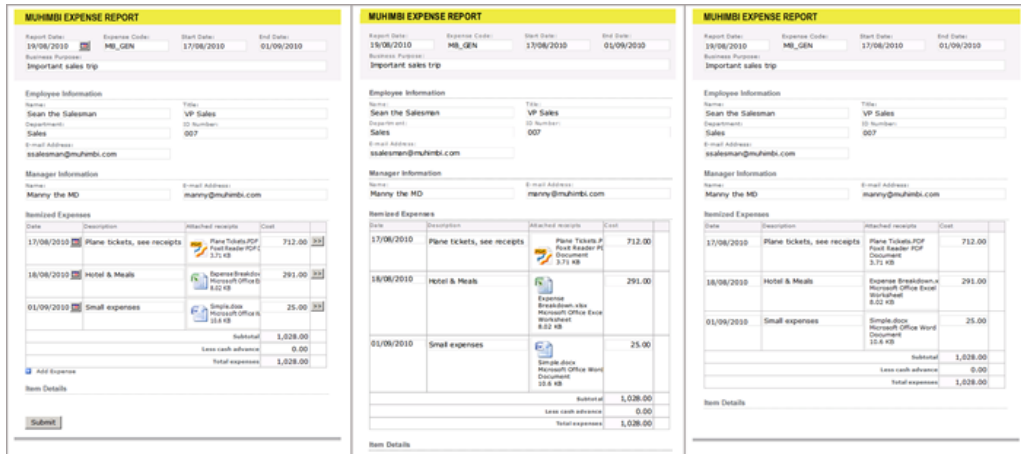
MUHIMBI EXPENSE REPORT

Report Date: 19/08/2010
Expense Code: MB_GEN
Start Date: 17/08/2010
End Date: 01/09/2010
Business Purpose: Important sales trip

Employee Information
Name: Sean the Salesman
Title: VP Sales
Department: Sales
ID Number: 007
E-mail Address: ssalesman@muhimbi.com

Manager Information
Name: Manny the MD
E-mail Address: manny@muhimbi.com

Itemized Expenses

| Date | Description | Attached receipts | Cost |
|---|---|---|---|
| 17/08/2010 | Plane tickets, see receipts | Plane Tickets.PDF Foxit Reader PDF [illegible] 3.71 KB | 712.00 |
| 18/08/2010 | Hotel & Meals | Expense Breakdow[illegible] Microsoft Office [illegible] 8.02 KB | 291.00 |
| 01/09/2010 | Small expenses | Simple.docx Microsoft Office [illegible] 10.6 KB | 25.00 |
| | | Subtotal | 1,028.00 |
| | | Less cash advance | 0.00 |
| | | Total expenses | 1,028.00 |

Add Expense

Item Details

Submit

MUHIMBI EXPENSE REPORT

Report Date: 19/08/2010
Expense Code: MB_GEN
Start Date: 17/08/2010
End Date: 01/09/2010
Business Purpose: Important sales trip

Employee Information
Name: Sean the Salesman
Title: VP Sales
Department: Sales
ID Number: 007
E-mail Address: ssalesman@muhimbi.com

Manager Information
Name: Manny the MD
E-mail Address: manny@muhimbi.com

Itemized Expenses

| Date | Description | Attached receipts | Cost |
|---|---|---|---|
| 17/08/2010 | Plane tickets, see receipts | Plane Tickets.P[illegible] Foxit Reader P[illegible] Document 3.71 KB | 712.00 |
| 18/08/2010 | Hotel & Meals | Expense Breakdown.xlsx Microsoft Office Exce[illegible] Worksheet 8.02 KB | 291.00 |
| 01/09/2010 | Small expenses | Simple.docx Microsoft Office Wor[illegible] Document 10.6 KB | 25.00 |
| | | Subtotal | 1,028.00 |
| | | Less cash advance | 0.00 |
| | | Total expenses | 1,028.00 |

Item Details

MUHIMBI EXPENSE REPORT

Report Date: 19/08/2010
Expense Code: MB_GEN
Start Date: 17/08/2010
End Date: 01/09/2010
Business Purpose: Important sales trip

Employee Information
Name: Sean the Salesman
Title: VP Sales
Department: Sales
ID Number: 007
E-mail Address: ssalesman@muhimbi.com

Manager Information
Name: Manny the MD
E-mail Address: manny@muhimbi.com

Itemized Expenses

| Date | Description | Attached receipts | Cost |
|---|---|---|---|
| 17/08/2010 | Plane tickets, see receipts | Plane Tickets.PDF Foxit Reader PDF Document 3.71 KB | 712.00 |
| 18/08/2010 | Hotel & Meals | Expense Breakdown.x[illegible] Microsoft Office Excel Worksheet 8.02 KB | 291.00 |
| 01/09/2010 | Small expenses | Simple.docx Microsoft Office Word Document 10.6 KB | 25.00 |
| | | Subtotal | 1,028.00 |
| | | Less cash advance | 0.00 |
| | | Total expenses | 1,028.00 |

Item Details